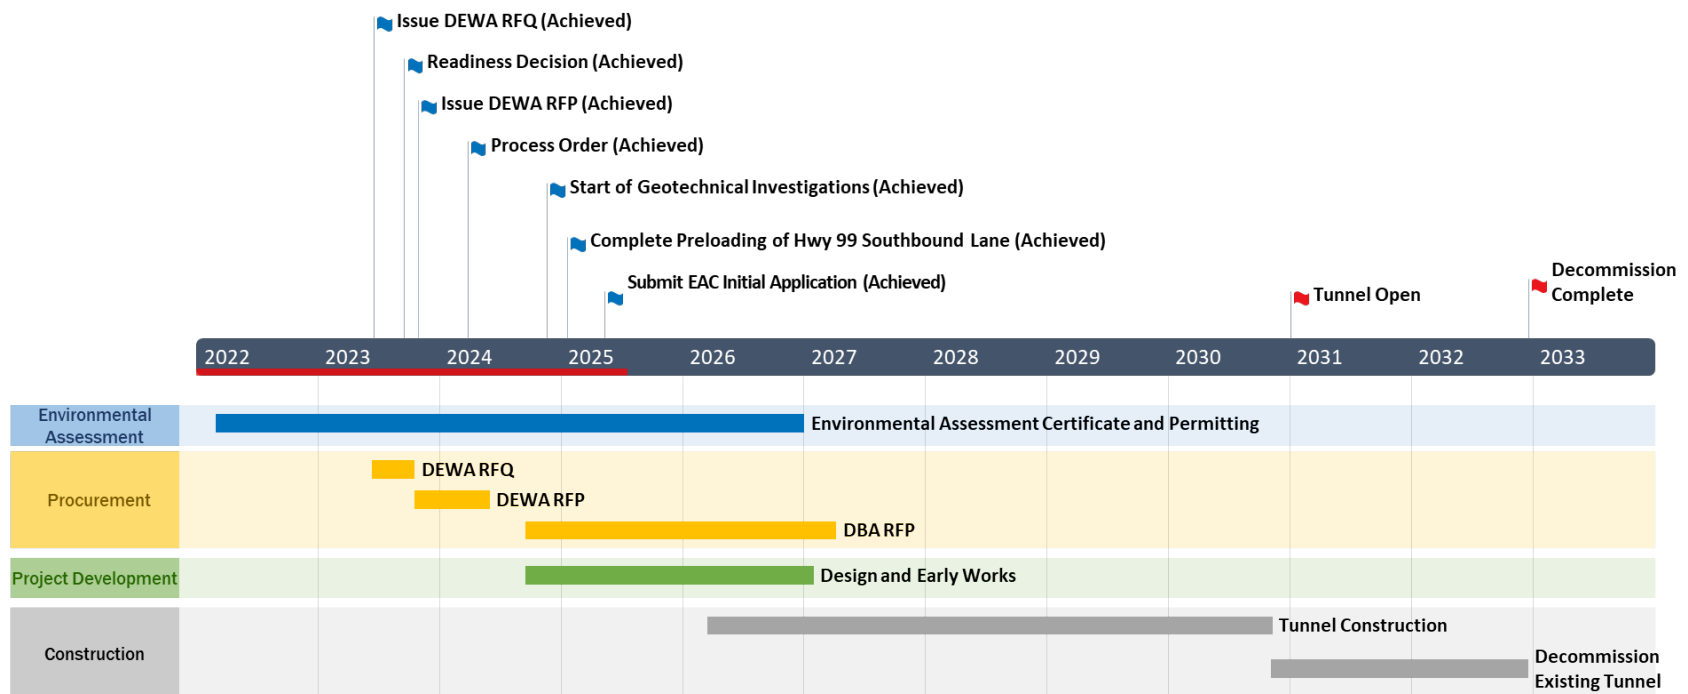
Issue DEWA RFQ (Achieved)
Readiness Decision (Achieved)
Issue DEWA RFP (Achieved)
Process Order (Achieved)
Start of Geotechnical Investigations (Achieved)
Complete Preloading of Hwy 99 Southbound Lane (Achieved)
Submit EAC Initial Application (Achieved)
Tunnel Open
Decommission Complete

2022 2023 2024 2025 2026 2027 2028 2029 2030 2031 2032 2033

Environmental Assessment
Environmental Assessment Certificate and Permitting

Procurement
DEWA RFQ
DEWA RFP
DBA RFP

Project Development
Design and Early Works

Construction
Tunnel Construction
Decommission Existing Tunnel